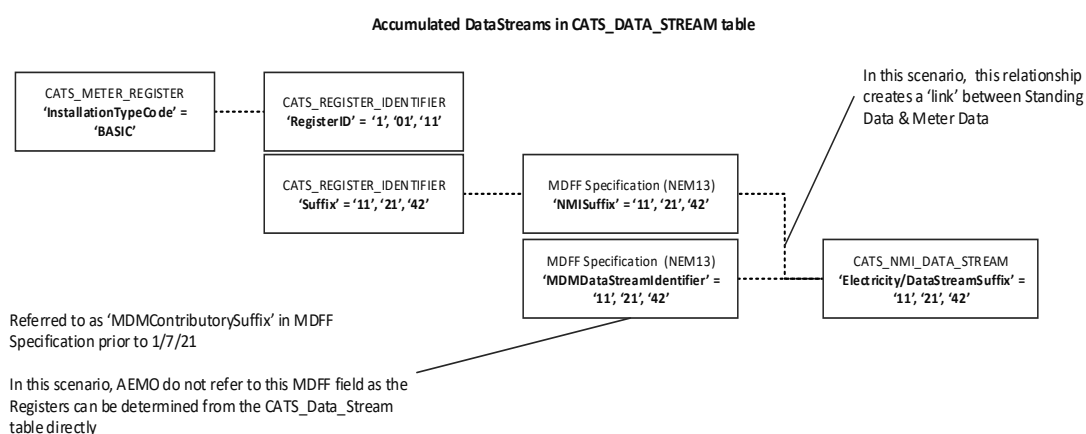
Accumulated DataStreams in CATS_DATA_STREAM table

CATS_METER_REGISTER
'InstallationTypeCode' = 'BASIC'

CATS_REGISTER_IDENTIFIER
'RegisterID' = '1', '01', '11'

In this scenario, this relationship creates a 'link' between Standing Data & Meter Data

CATS_REGISTER_IDENTIFIER
'Suffix' = '11', '21', '42'

MDFF Specification (NEM13)
'NMISuffix' = '11', '21', '42'

MDFF Specification (NEM13)
'MDMDataStreamIdentifier' = '11', '21', '42'

CATS_NMI_DATA_STREAM
'Electricity/DataStreamSuffix' = '11', '21', '42'

Referred to as 'MDMContributorySuffix' in MDFF Specification prior to 1/7/21

In this scenario, AEMO do not refer to this MDFF field as the Registers can be determined from the CATS_Data_Stream table directly